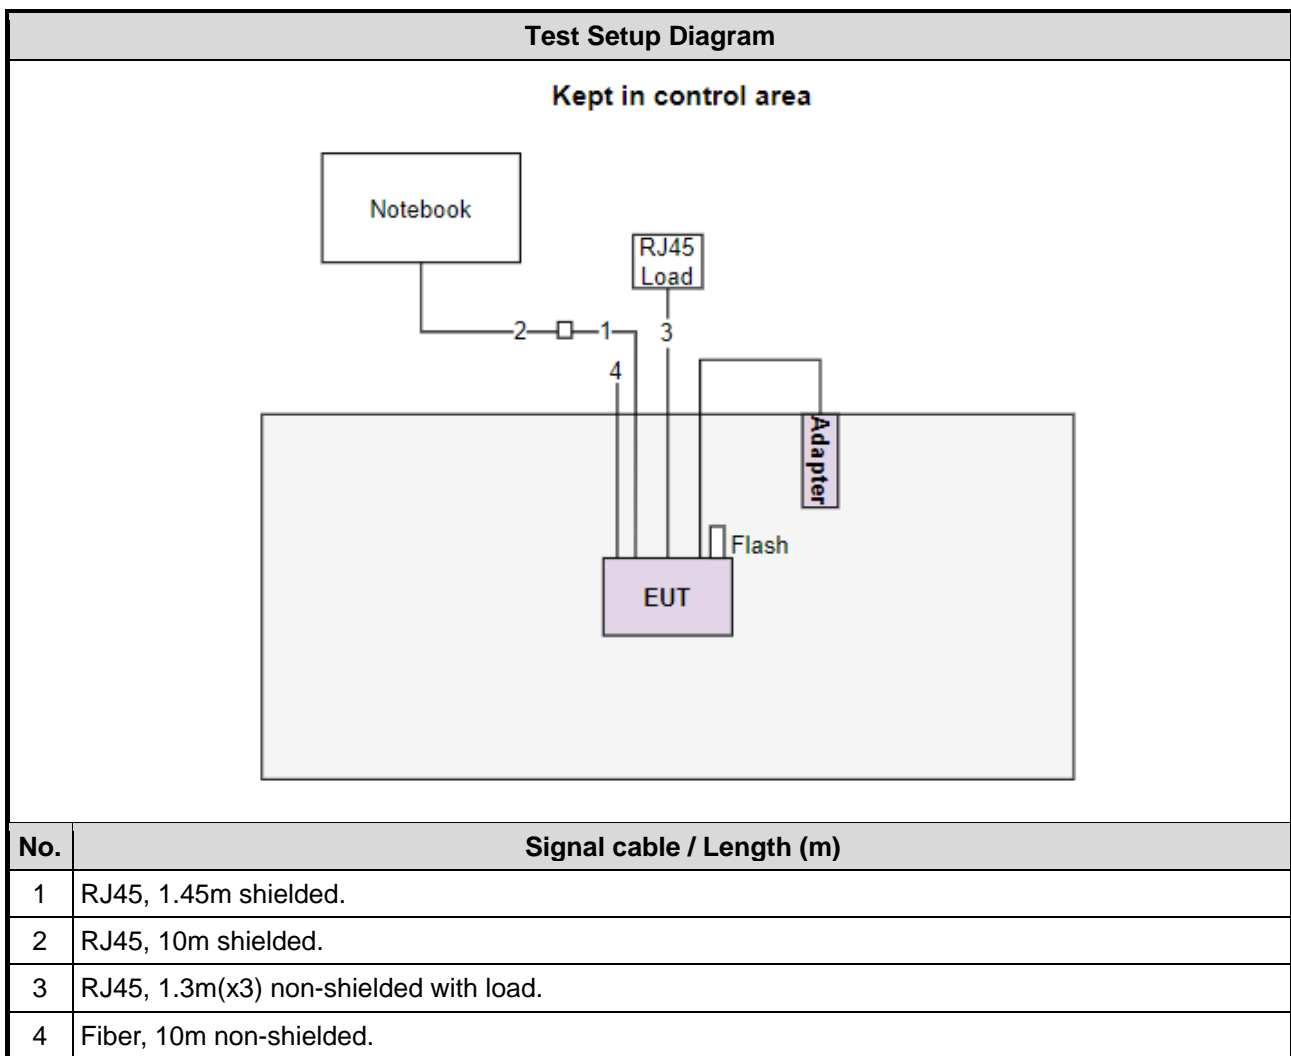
Test Setup Diagram

Kept in control area

Notebook

RJ45 Load

2

1

3

4

Adapter

Flash

EUT

| No. | Signal cable / Length (m) |
|---|---|
| 1 | RJ45, 1.45m shielded. |
| 2 | RJ45, 10m shielded. |
| 3 | RJ45, 1.3m(x3) non-shielded with load. |
| 4 | Fiber, 10m non-shielded. |